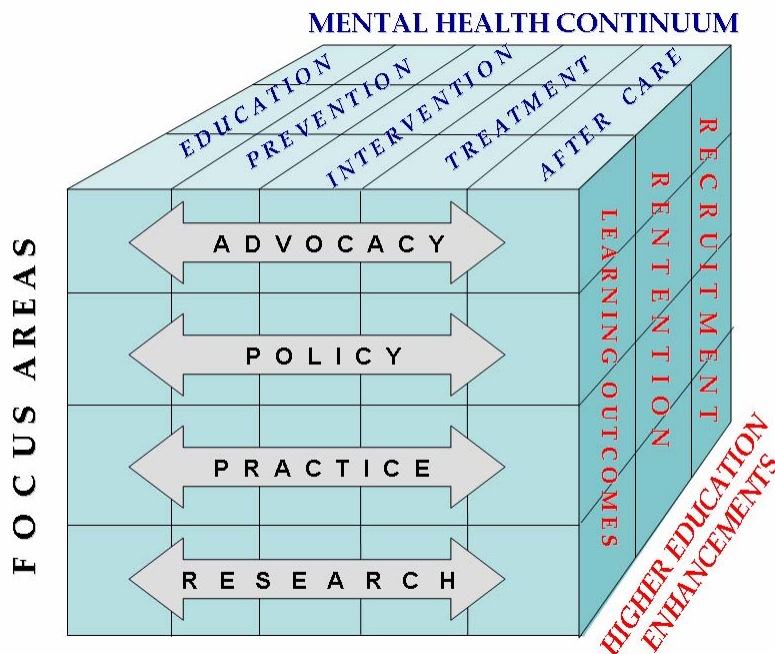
MENTAL HEALTH CONTINUUM

EDUCATION
PREVENTION
INTERVENTION
TREATMENT
AFTER CARE

RECRUITMENT
RENTENTION
LEARNING OUTCOMES

FOCUS AREAS

ADVOCACY
POLICY
PRACTICE
RESEARCH

HIGHER EDUCATION ENHANCEMENTS